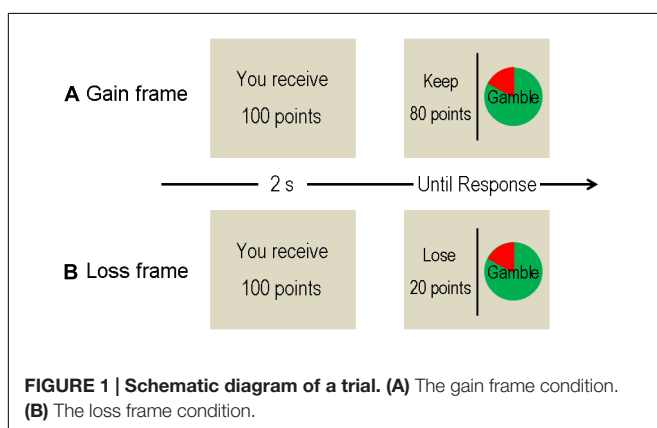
A Gain frame

You receive
100 points

Keep
80 points

Gamble

2 s

Until Response

B Loss frame

You receive
100 points

Lose
20 points

Gamble

**FIGURE 1 | Schematic diagram of a trial. (A)** The gain frame condition. **(B)** The loss frame condition.